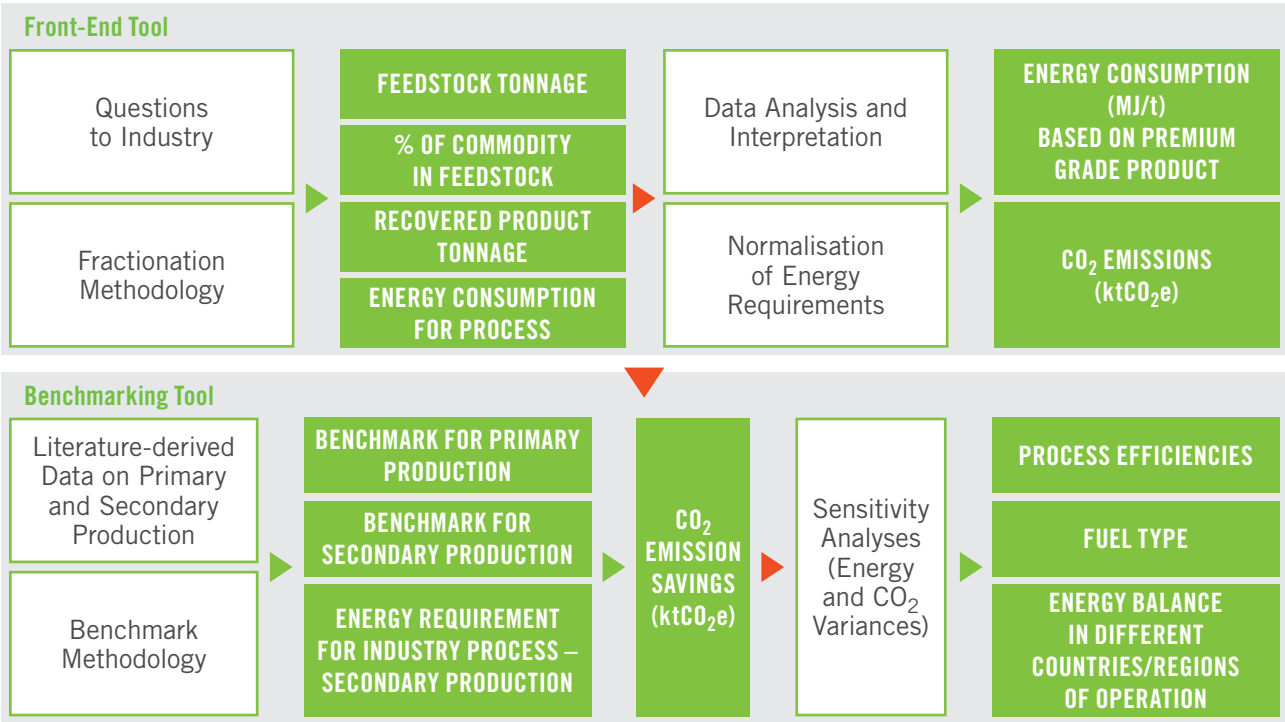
Front-End Tool

Questions to Industry

Fractionation Methodology

FEEDSTOCK TONNAGE

% OF COMMODITY IN FEEDSTOCK

RECOVERED PRODUCT TONNAGE

ENERGY CONSUMPTION FOR PROCESS

Data Analysis and Interpretation

Normalisation of Energy Requirements

ENERGY CONSUMPTION (MJ/t) BASED ON PREMIUM GRADE PRODUCT

$CO_2$ EMISSIONS ($ktCO_2e$)

Benchmarking Tool

Literature-derived Data on Primary and Secondary Production

Benchmark Methodology

BENCHMARK FOR PRIMARY PRODUCTION

BENCHMARK FOR SECONDARY PRODUCTION

ENERGY REQUIREMENT FOR INDUSTRY PROCESS – SECONDARY PRODUCTION

$CO_2$ EMISSION SAVINGS ($ktCO_2e$)

Sensitivity Analyses (Energy and $CO_2$ Variances)

PROCESS EFFICIENCIES

FUEL TYPE

ENERGY BALANCE IN DIFFERENT COUNTRIES/REGIONS OF OPERATION